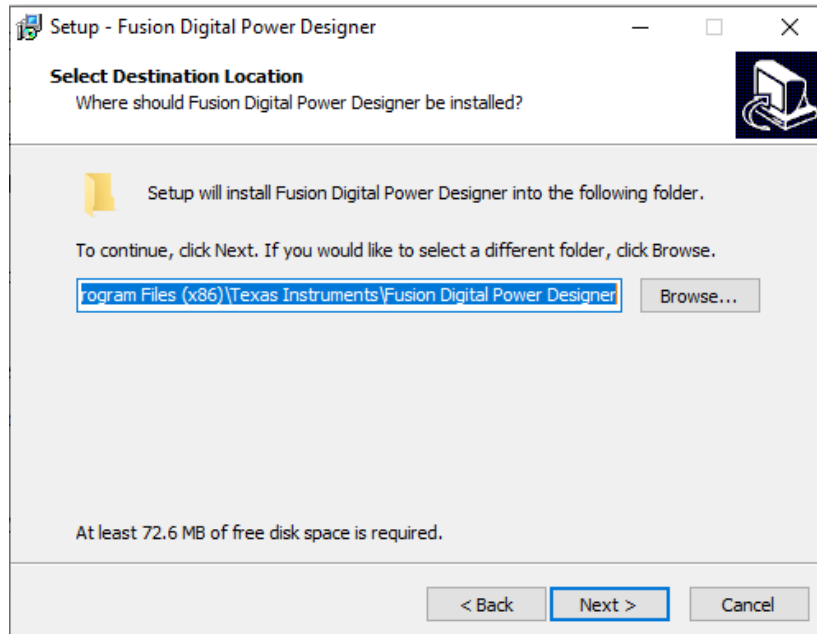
Setup - Fusion Digital Power Designer

Select Destination Location
Where should Fusion Digital Power Designer be installed?

Setup will install Fusion Digital Power Designer into the following folder.

To continue, click Next. If you would like to select a different folder, click Browse.

rogram Files (x86)\Texas Instruments\Fusion Digital Power Designer

Browse...

At least 72.6 MB of free disk space is required.

< Back
Next >
Cancel